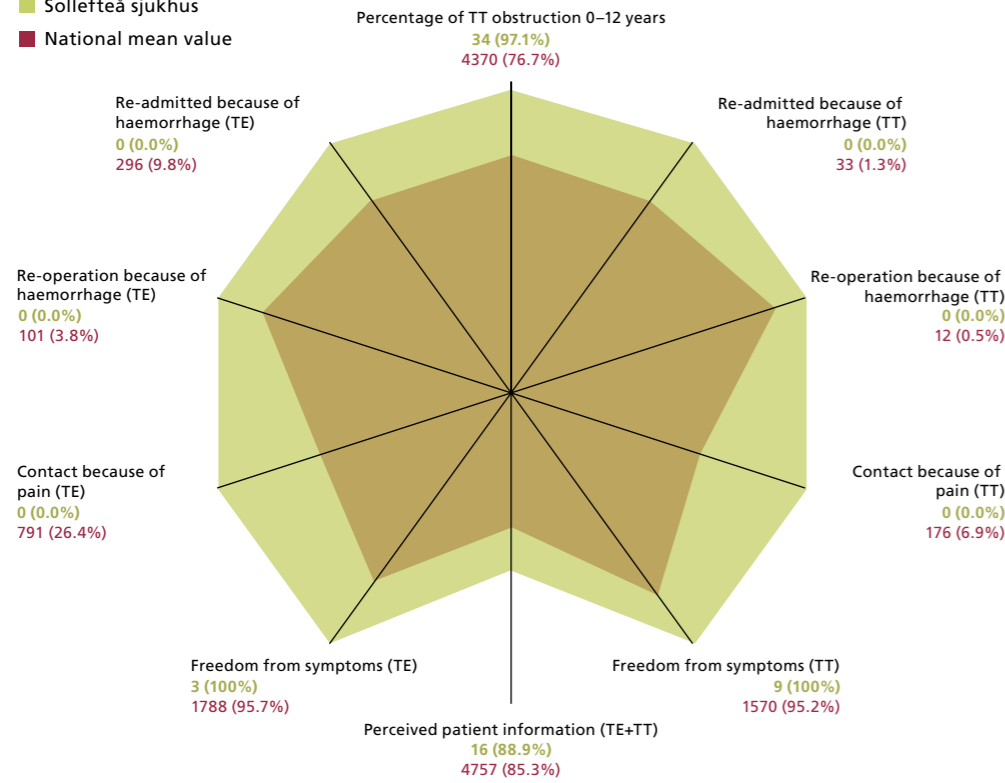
Sollefteå sjukhus
National mean value

Percentage of TT obstruction 0–12 years
34 (97.1%)
4370 (76.7%)

Re-admitted because of haemorrhage (TE)
0 (0.0%)
296 (9.8%)

Re-admitted because of haemorrhage (TT)
0 (0.0%)
33 (1.3%)

Re-operation because of haemorrhage (TE)
0 (0.0%)
101 (3.8%)

Re-operation because of haemorrhage (TT)
0 (0.0%)
12 (0.5%)

Contact because of pain (TE)
0 (0.0%)
791 (26.4%)

Contact because of pain (TT)
0 (0.0%)
176 (6.9%)

Freedom from symptoms (TE)
3 (100%)
1788 (95.7%)

Freedom from symptoms (TT)
9 (100%)
1570 (95.2%)

Perceived patient information (TE+TT)
16 (88.9%)
4757 (85.3%)